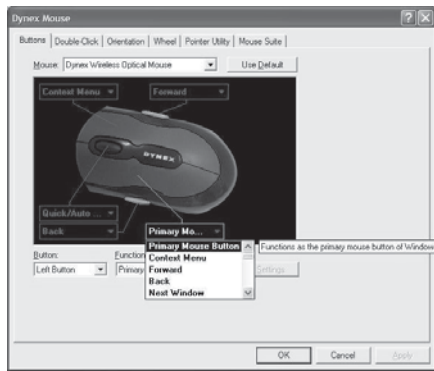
Dynex Mouse

Buttons | Double-Click | Orientation | Wheel | Pointer Utility | Mouse Suite

Mouse: Dynex Wireless Optical Mouse

Use Default

Context Menu

Forward

DYNEX

Quick/Auto ...

Back

Primary Mo...

Primary Mouse Button
Context Menu
Forward
Back
Next Window

Functions as the primary mouse button of Window

Button:
Left Button

Function
Primary

Settings

OK

Cancel

Apply